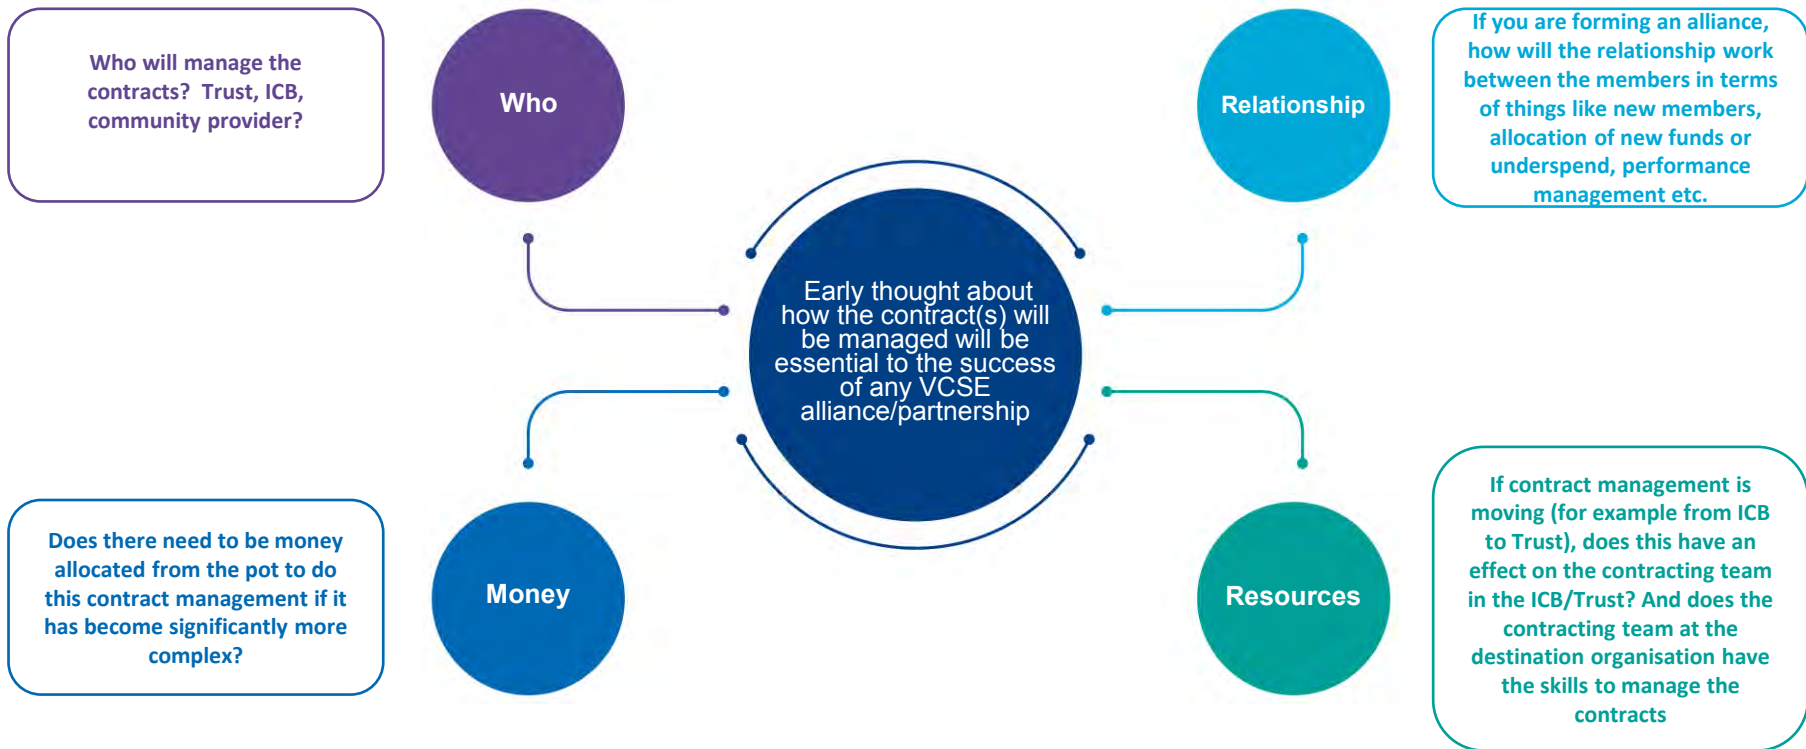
Who will manage the contracts? Trust, ICB, community provider?

Who

Relationship

If you are forming an alliance, how will the relationship work between the members in terms of things like new members, allocation of new funds or underspend, performance management etc.

Early thought about how the contract(s) will be managed will be essential to the success of any VCSE alliance/partnership

Does there need to be money allocated from the pot to do this contract management if it has become significantly more complex?

Money

Resources

If contract management is moving (for example from ICB to Trust), does this have an effect on the contracting team in the ICB/Trust? And does the contracting team at the destination organisation have the skills to manage the contracts